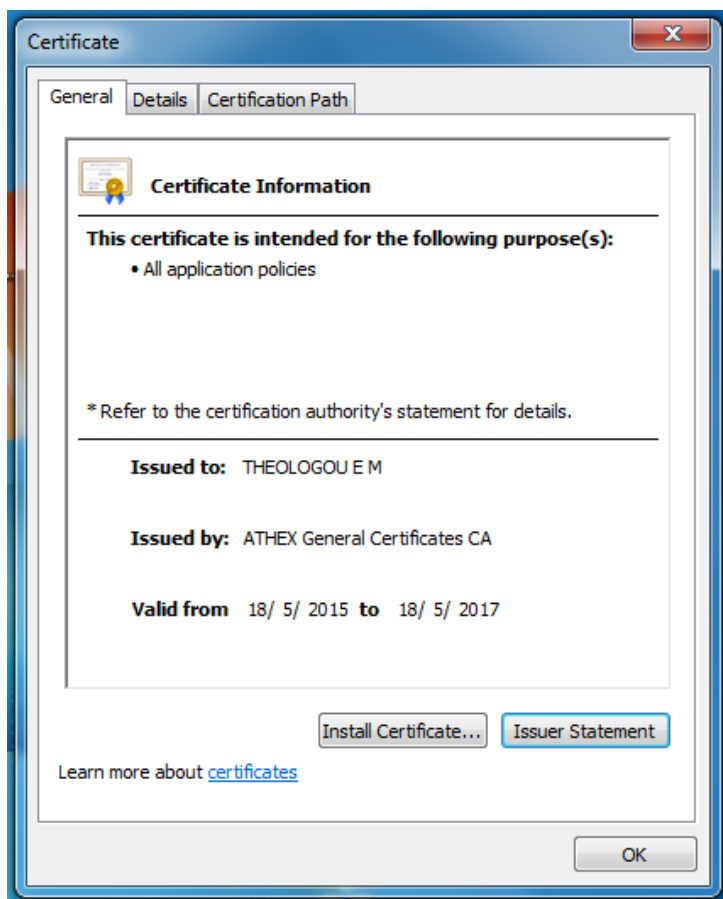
Certificate

General | Details | Certification Path

Certificate Information

This certificate is intended for the following purpose(s):
• All application policies

* Refer to the certification authority's statement for details.

Issued to: THEOLOGOU E M

Issued by: ATHEX General Certificates CA

Valid from 18/ 5/ 2015 to 18/ 5/ 2017

Install Certificate... Issuer Statement

Learn more about certificates

OK